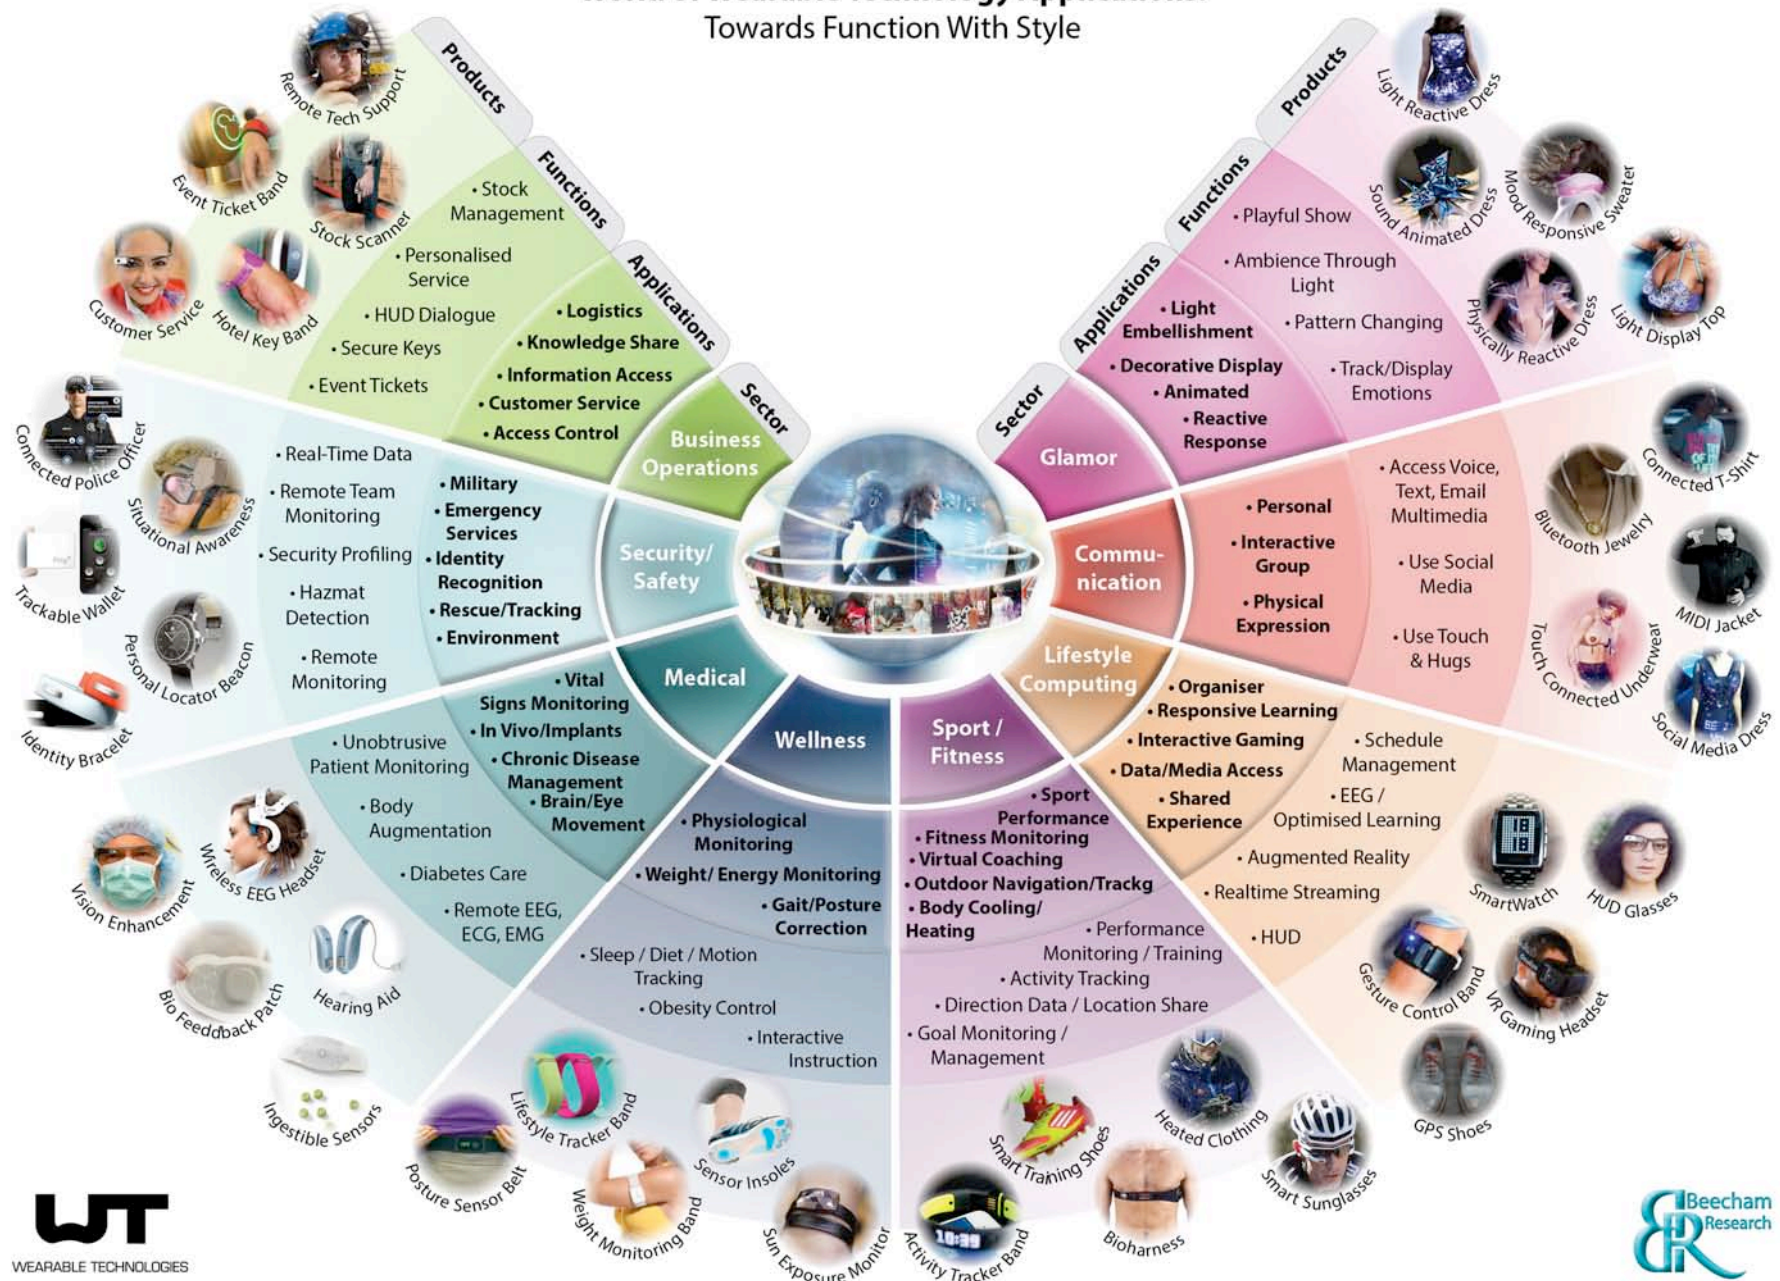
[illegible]
Towards Function With Style

Products
Functions
Applications
Sector

Remote Tech Support
Event Ticket Band
Stock Scanner
Customer Service
Hotel Key Band

• Stock Management
• Personalised Service
• HUD Dialogue
• Secure Keys
• Event Tickets

• Logistics
• Knowledge Share
• Information Access
• Customer Service
• Access Control

Business Operations

Products
Functions
Applications
Sector

Light Reactive Dress
Sound Animated Dress
Mood Responsive Sweater
Physically Reactive Dress
Light Display Top

• Playful Show
• Ambience Through Light
• Pattern Changing
• Track/Display Emotions

• Light Embellishment
• Decorative Display
• Animated
• Reactive Response

Glamor

Connected Police Officer
Situational Awareness
Trackable Wallet
Personal Locator Beacon
Identity Bracelet

• Real-Time Data
• Remote Team Monitoring
• Security Profiling
• Hazmat Detection
• Remote Monitoring

• Military
• Emergency Services
• Identity Recognition
• Rescue/Tracking
• Environment

Security/ Safety

Commu-nication

• Personal
• Interactive Group
• Physical Expression

• Access Voice, Text, Email Multimedia
• Use Social Media
• Use Touch & Hugs

Connected T-Shirt
Bluetooth Jewelry
MIDI Jacket
Touch Connected Underwear
Social Media Dress

Medical

• Vital Signs Monitoring
• In Vivo/Implants
• Chronic Disease Management
• Brain/Eye Movement

• Unobtrusive Patient Monitoring
• Body Augmentation
• Diabetes Care
• Remote EEG, ECG, EMG

Vision Enhancement
Wireless EEG Headset
Bio Feedback Patch
Hearing Aid
Ingestible Sensors

Wellness

• Physiological Monitoring
• Weight/ Energy Monitoring
• Gait/Posture Correction

• Sleep / Diet / Motion Tracking
• Obesity Control
• Interactive Instruction

Posture Sensor Belt
Lifestyle Tracker Band
Weight Monitoring Band
Sensor Insoles
Sun Exposure Monitor

Sport / Fitness

• Sport Performance
• Fitness Monitoring
• Virtual Coaching
• Outdoor Navigation/Trackg
• Body Cooling/ Heating

• Performance Monitoring / Training
• Activity Tracking
• Direction Data / Location Share
• Goal Monitoring / Management

Smart Training Shoes
Heated Clothing
Activity Tracker Band
Bioharness
Smart Sunglasses

Lifestyle Computing

• Organiser
• Responsive Learning
• Interactive Gaming
• Data/Media Access
• Shared Experience

• Schedule Management
• EEG / Optimised Learning
• Augmented Reality
• Realtime Streaming
• HUD

SmartWatch
HUD Glasses
Gesture Control Band
VR Gaming Headset
GPS Shoes

WEARABLE TECHNOLOGIES

Beecham Research